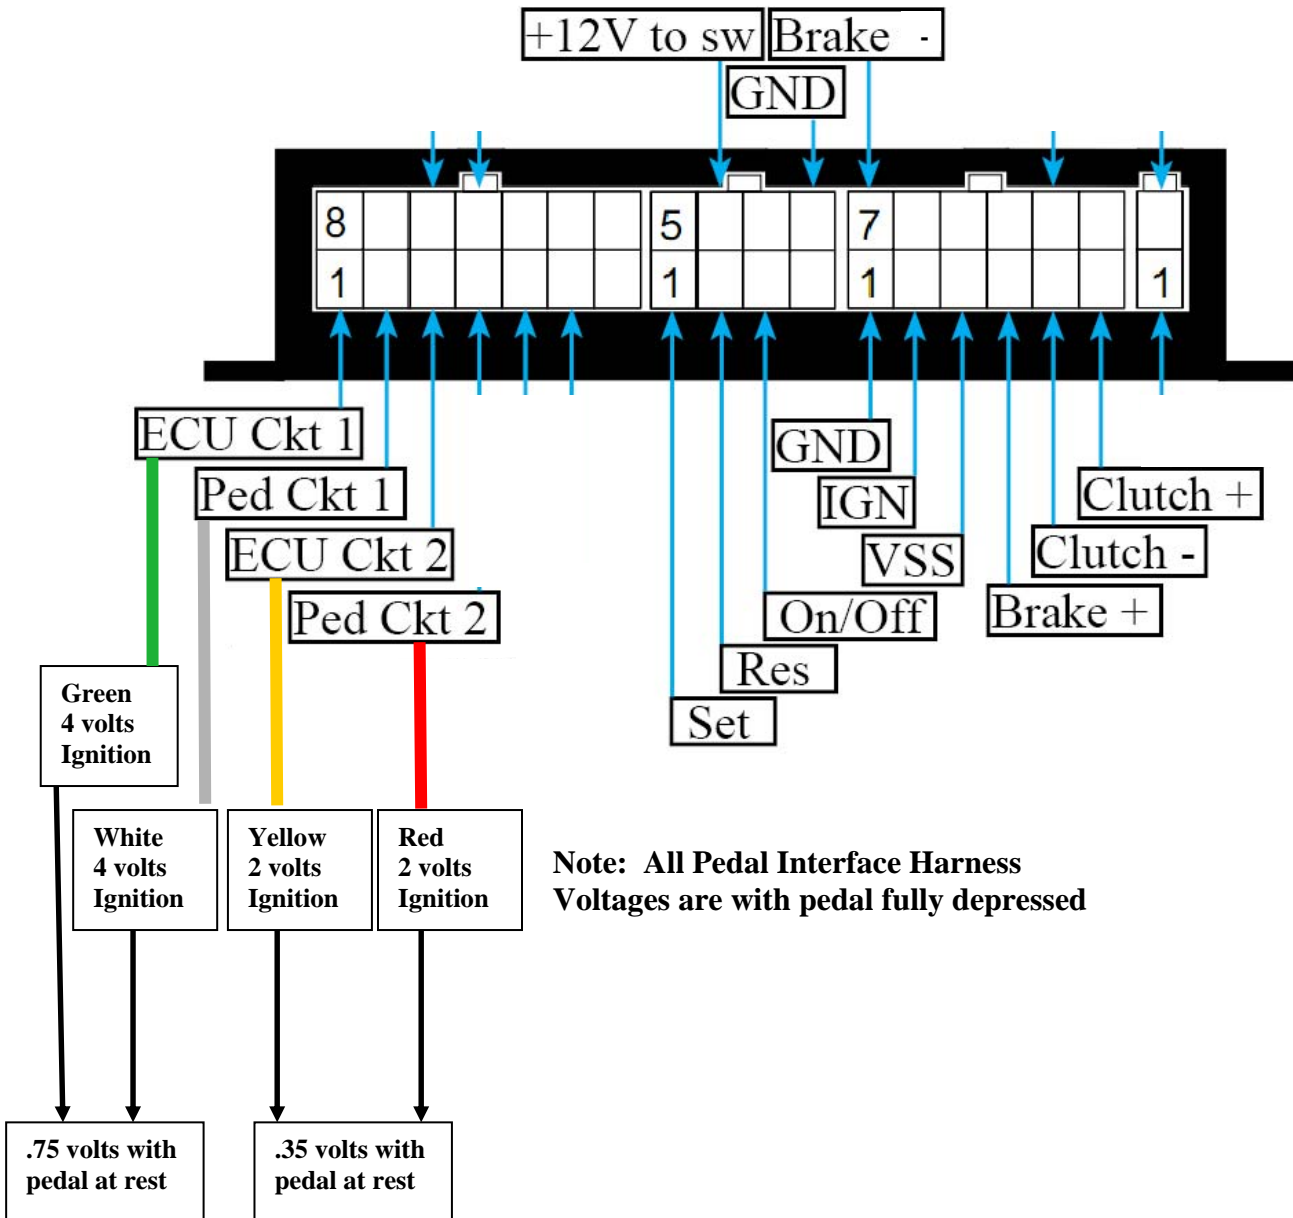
+12V to sw
Brake -
GND

8
1
5
1
7
1
1

ECU Ckt 1
Ped Ckt 1
ECU Ckt 2
Ped Ckt 2

GND
IGN
VSS
On/Off
Res
Set

Clutch +
Clutch -
Brake +

Green
4 volts
Ignition

White
4 volts
Ignition

Yellow
2 volts
Ignition

Red
2 volts
Ignition

Note: All Pedal Interface Harness Voltages are with pedal fully depressed

.75 volts with pedal at rest

.35 volts with pedal at rest